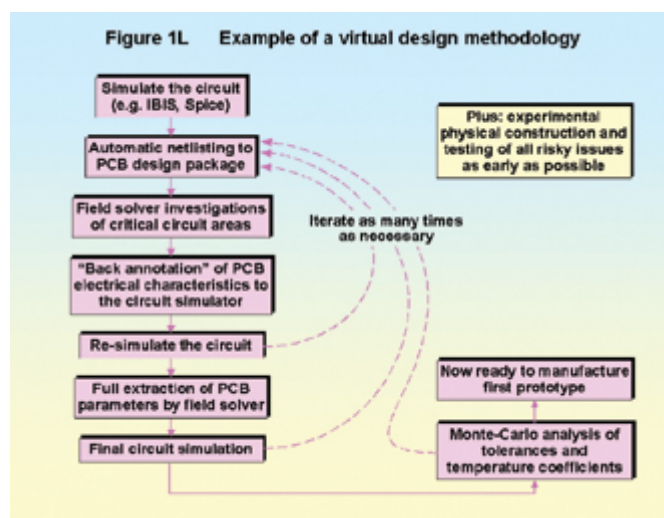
Figure 1L Example of a virtual design methodology

Simulate the circuit (e.g. IBIS, Spice)

Automatic netlisting to PCB design package

Field solver investigations of critical circuit areas

"Back annotation" of PCB electrical characteristics to the circuit simulator

Re-simulate the circuit

Full extraction of PCB parameters by field solver

Final circuit simulation

Iterate as many times as necessary

Plus: experimental physical construction and testing of all risky issues as early as possible

Now ready to manufacture first prototype

Monte-Carlo analysis of tolerances and temperature coefficients